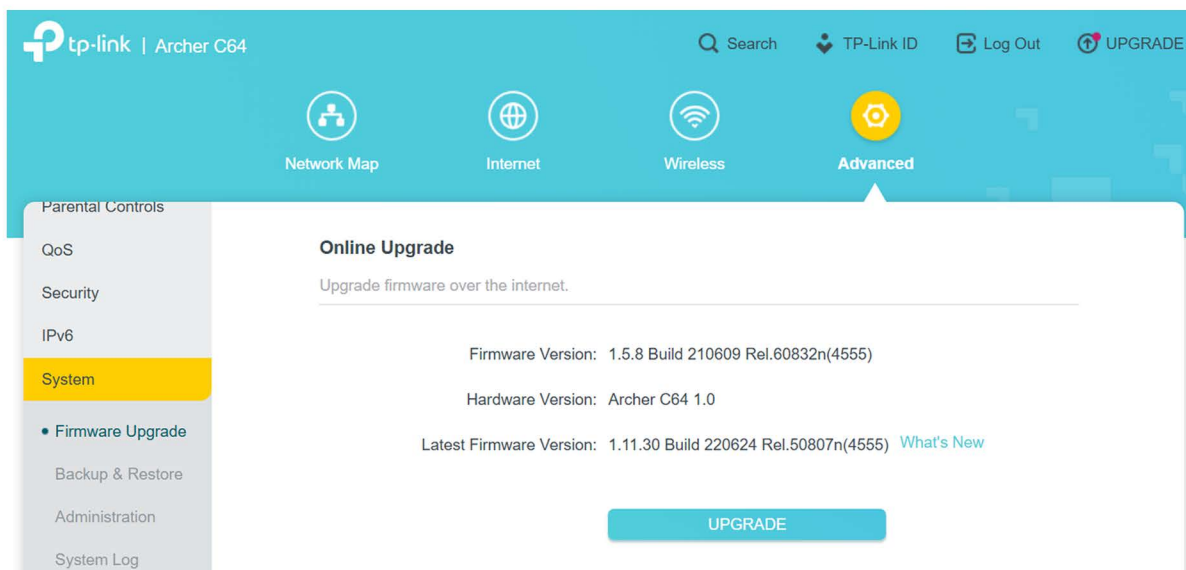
tp-link | Archer C64

Search
TP-Link ID
Log Out
UPGRADE

Network Map
Internet
Wireless
Advanced

Parental Controls
QoS
Security
IPv6
System
• Firmware Upgrade
Backup & Restore
Administration
System Log

Online Upgrade

Upgrade firmware over the internet.

Firmware Version: 1.5.8 Build 210609 Rel.60832n(4555)

Hardware Version: Archer C64 1.0

Latest Firmware Version: 1.11.30 Build 220624 Rel.50807n(4555) What's New

UPGRADE